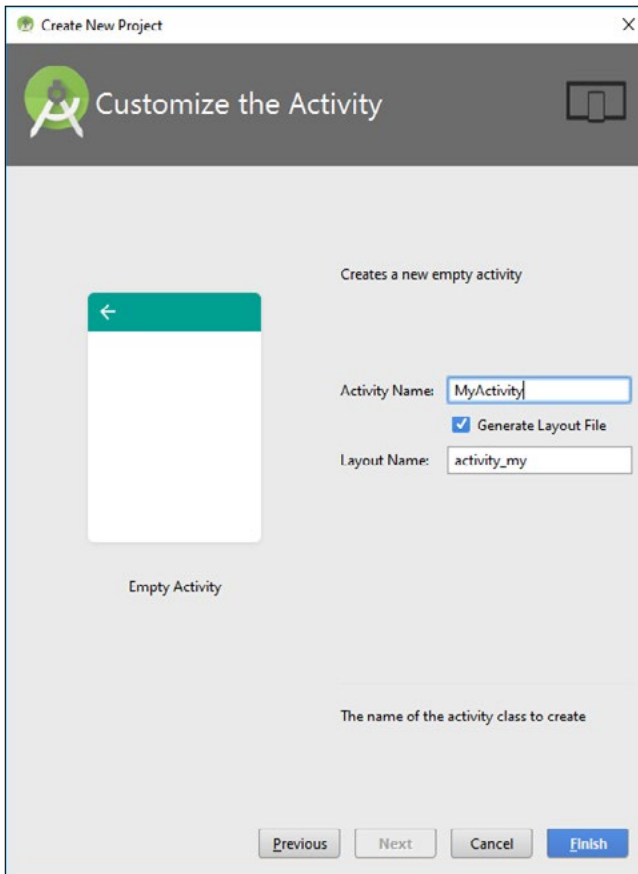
Create New Project

Customize the Activity

Creates a new empty activity

Activity Name: MyActivity

Generate Layout File

Layout Name: activity_my

Empty Activity

The name of the activity class to create

Previous Next Cancel Finish